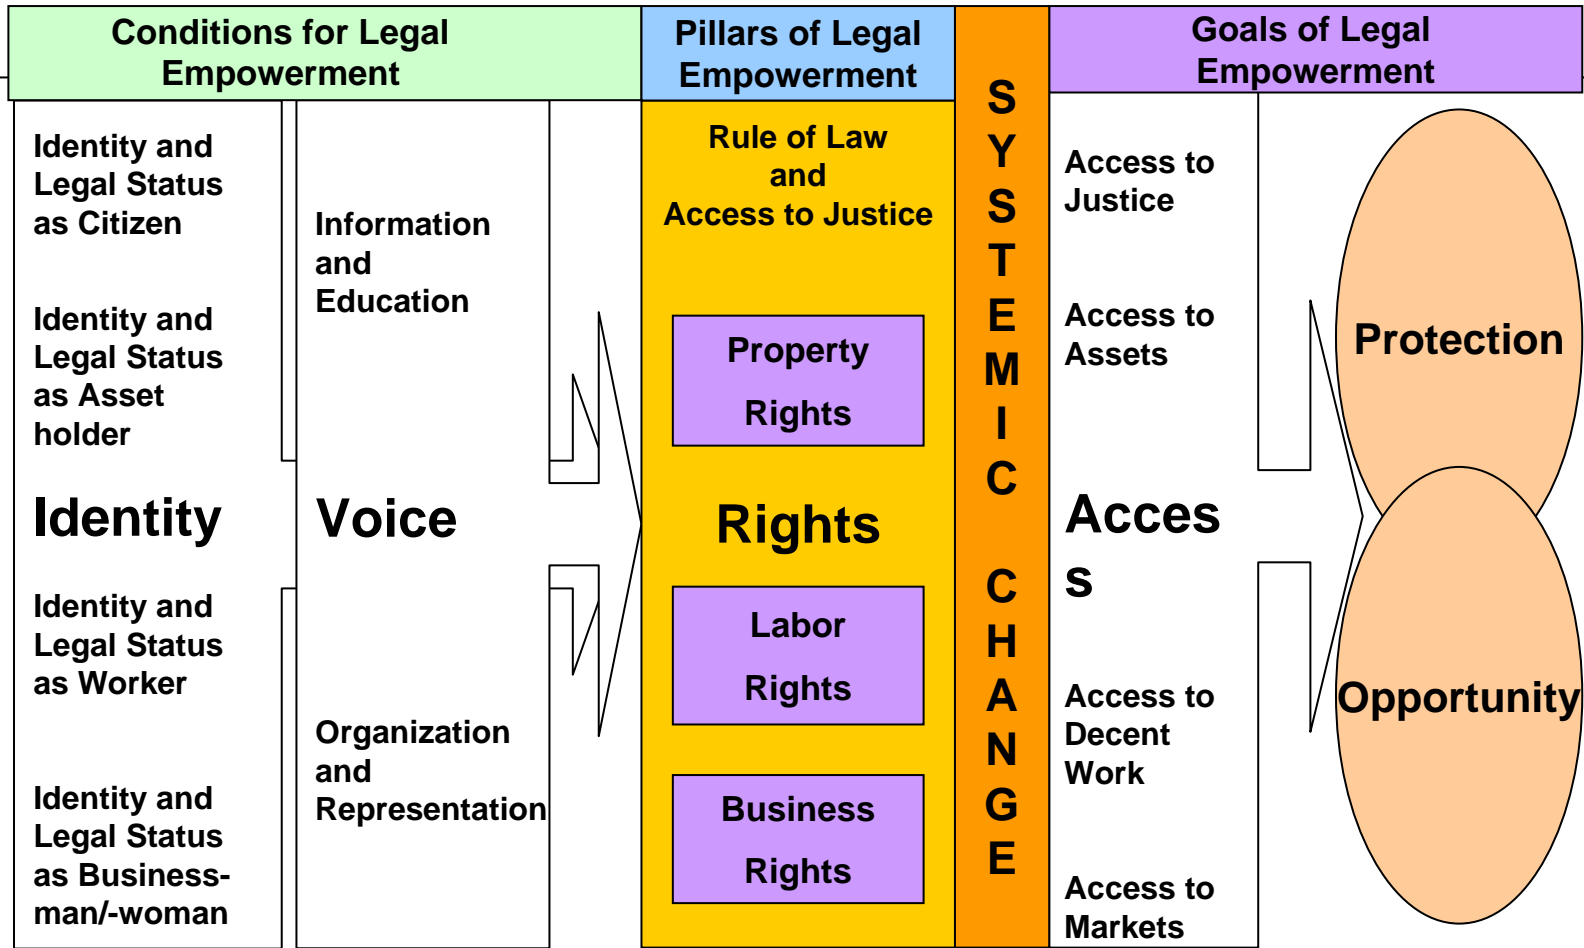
Conditions for Legal Empowerment

Identity and Legal Status as Citizen

Identity and Legal Status as Asset holder

Identity

Identity and Legal Status as Worker

Identity and Legal Status as Business-man/-woman

Information and Education

Voice

Organization and Representation

Pillars of Legal Empowerment

Rule of Law and Access to Justice

Property Rights

Rights

Labor Rights

Business Rights

SYSTEMIC CHANGE

Goals of Legal Empowerment

Access to Justice

Access to Assets

Acces s

Access to Decent Work

Access to Markets

Protection

Opportunity